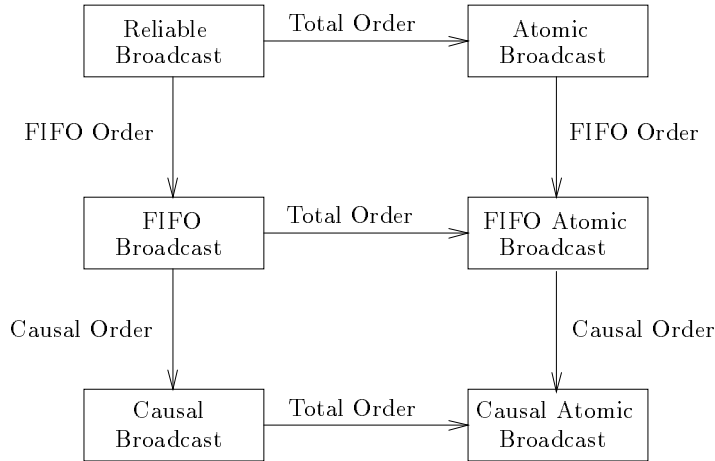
Reliable Broadcast

Total Order

Atomic Broadcast

FIFO Order

FIFO Order

FIFO Broadcast

Total Order

FIFO Atomic Broadcast

Causal Order

Causal Order

Causal Broadcast

Total Order

Causal Atomic Broadcast